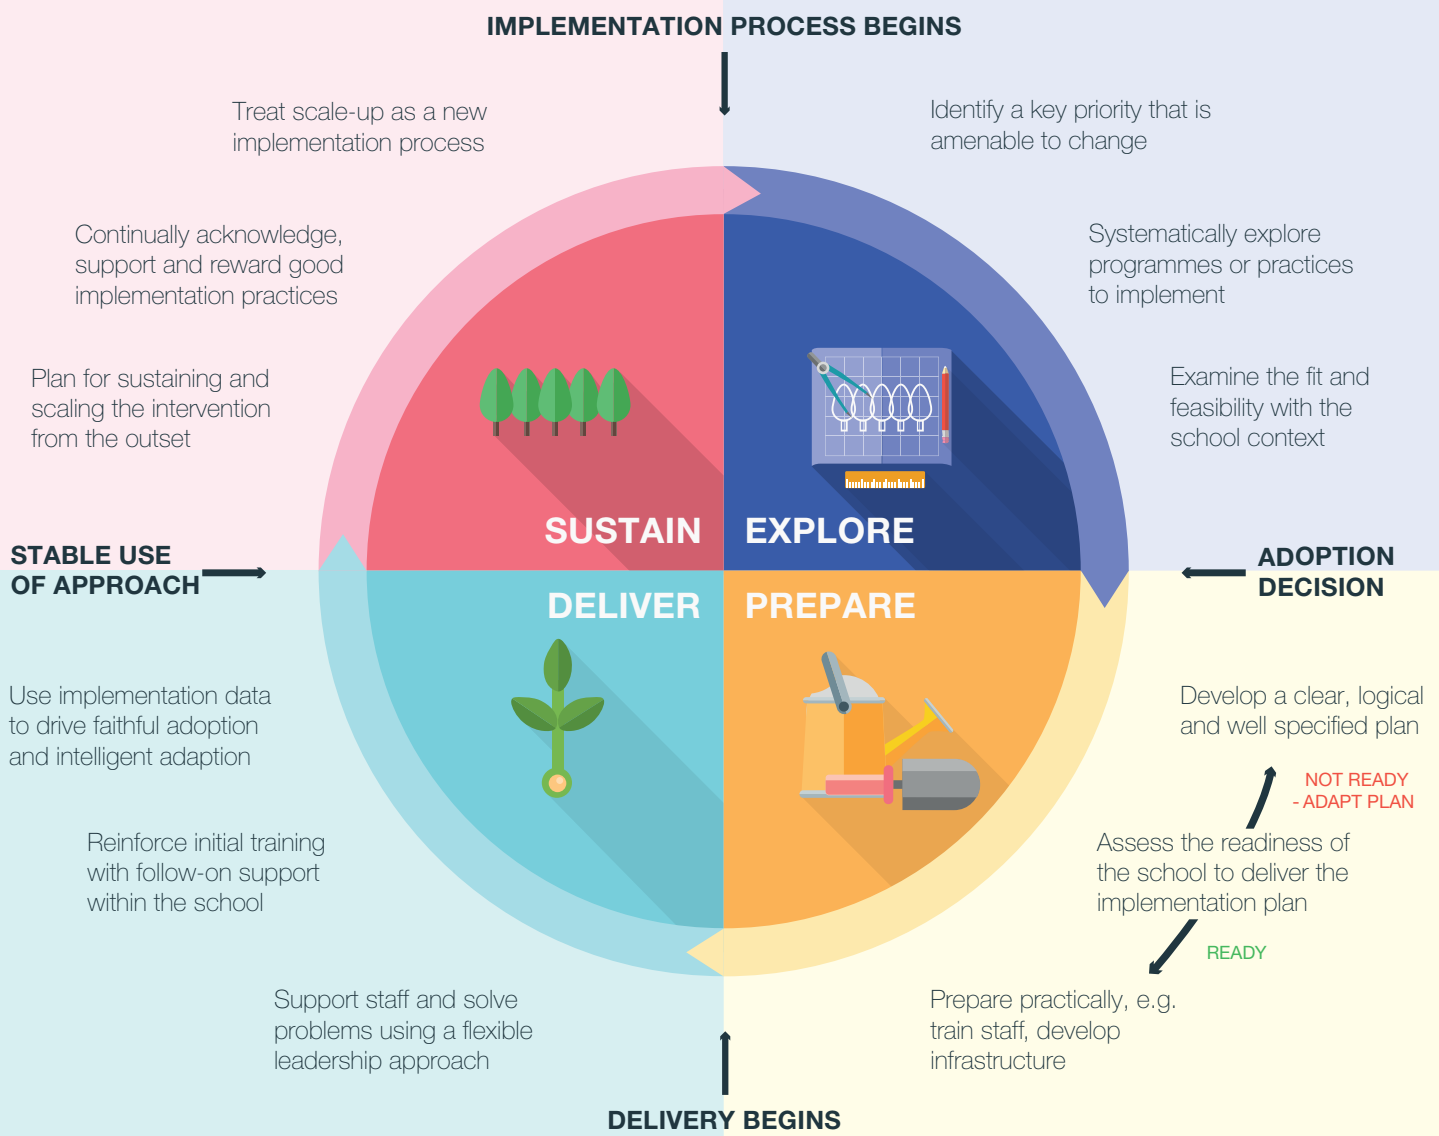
IMPLEMENTATION PROCESS BEGINS

Treat scale-up as a new implementation process

Continually acknowledge, support and reward good implementation practices

Plan for sustaining and scaling the intervention from the outset

Identify a key priority that is amenable to change

Systematically explore programmes or practices to implement

Examine the fit and feasibility with the school context

SUSTAIN

EXPLORE

STABLE USE OF APPROACH

ADOPTION DECISION

DELIVER

PREPARE

Use implementation data to drive faithful adoption and intelligent adaption

Reinforce initial training with follow-on support within the school

Develop a clear, logical and well specified plan

NOT READY - ADAPT PLAN

Assess the readiness of the school to deliver the implementation plan

READY

Support staff and solve problems using a flexible leadership approach

Prepare practically, e.g. train staff, develop infrastructure

DELIVERY BEGINS